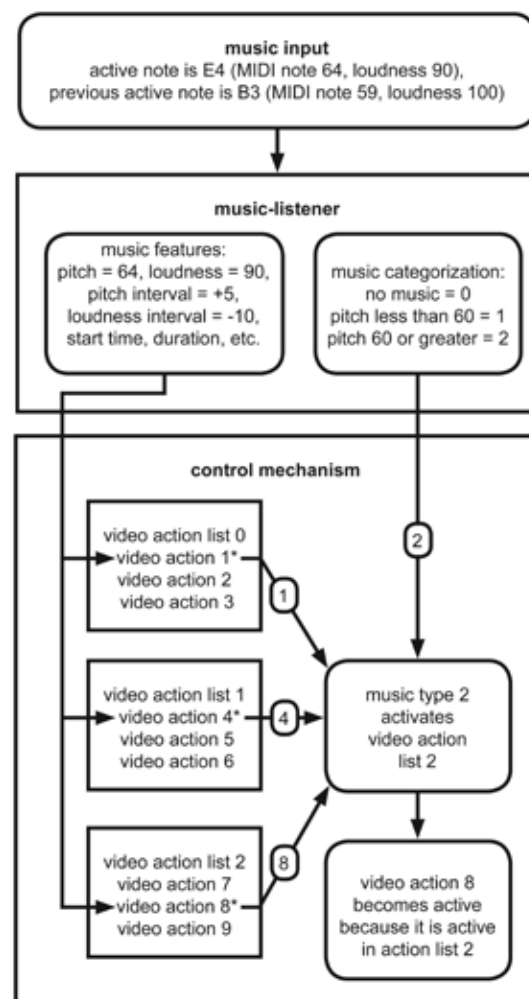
music input
active note is E4 (MIDI note 64, loudness 90), previous active note is B3 (MIDI note 59, loudness 100)

music-listener

music features:
pitch = 64, loudness = 90,
pitch interval = +5,
loudness interval = -10,
start time, duration, etc.

music categorization:
no music = 0
pitch less than 60 = 1
pitch 60 or greater = 2

control mechanism

2

video action list 0
video action 1*
video action 2
video action 3

1

video action list 1
video action 4*
video action 5
video action 6

4

music type 2
activates
video action
list 2

video action list 2
video action 7
video action 8*
video action 9

8

video action 8
becomes active
because it is active
in action list 2